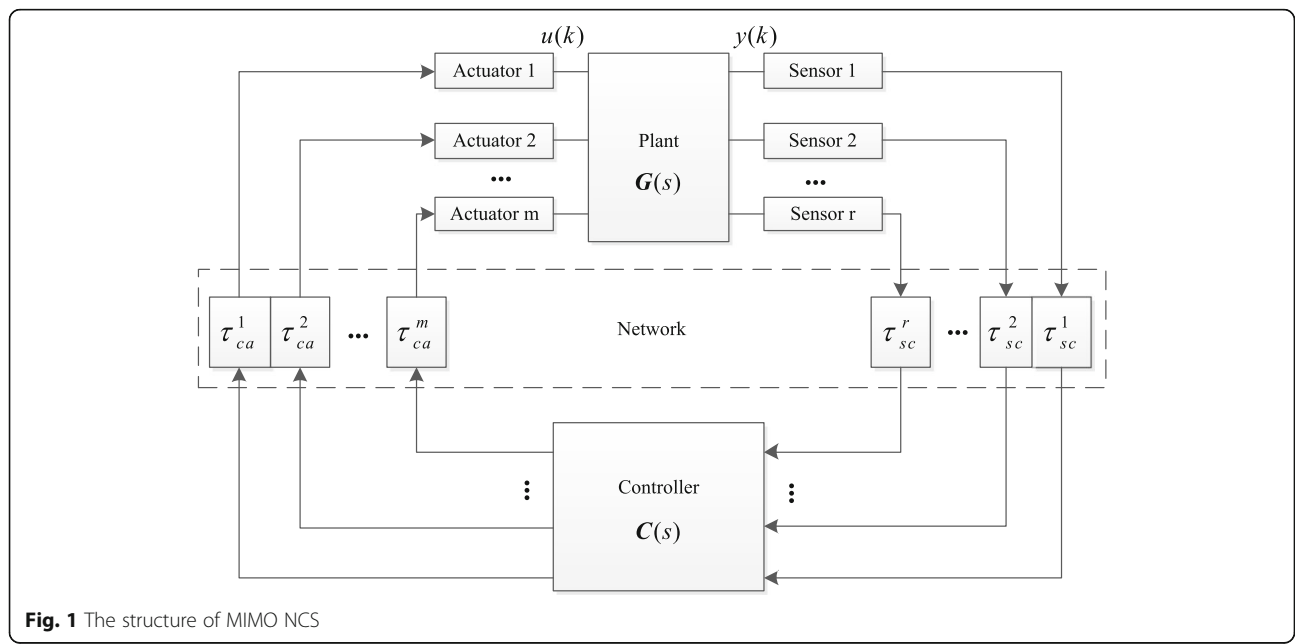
$u(k)$ $y(k)$

Actuator 1
Actuator 2
•••
Actuator m

Plant
$G(s)$

Sensor 1
Sensor 2
•••
Sensor r

$\tau_{ca}^{1}$ $\tau_{ca}^{2}$ ••• $\tau_{ca}^{m}$

Network

$\tau_{sc}^{r}$ ••• $\tau_{sc}^{2}$ $\tau_{sc}^{1}$

⋮

Controller
$C(s)$

⋮

**Fig. 1** The structure of MIMO NCS